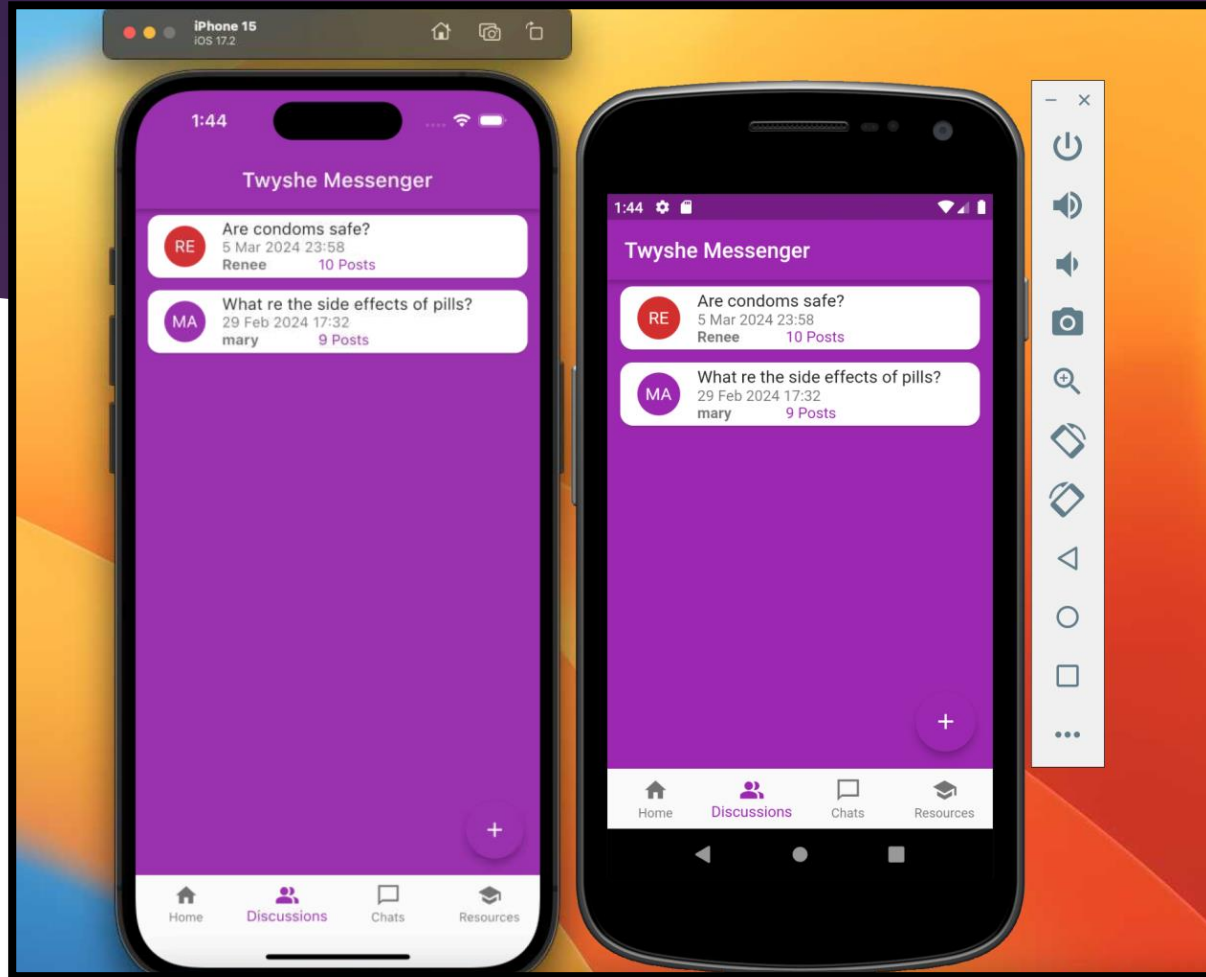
iPhone 15
iOS 17.2

1:44

Twyshe Messenger

RE
Are condoms safe?
5 Mar 2024 23:58
Renee 10 Posts

MA
What re the side effects of pills?
29 Feb 2024 17:32
mary 9 Posts

+

Home
Discussions
Chats
Resources

1:44

Twyshe Messenger

RE
Are condoms safe?
5 Mar 2024 23:58
Renee 10 Posts

MA
What re the side effects of pills?
29 Feb 2024 17:32
mary 9 Posts

+

Home
Discussions
Chats
Resources

– ×
•••